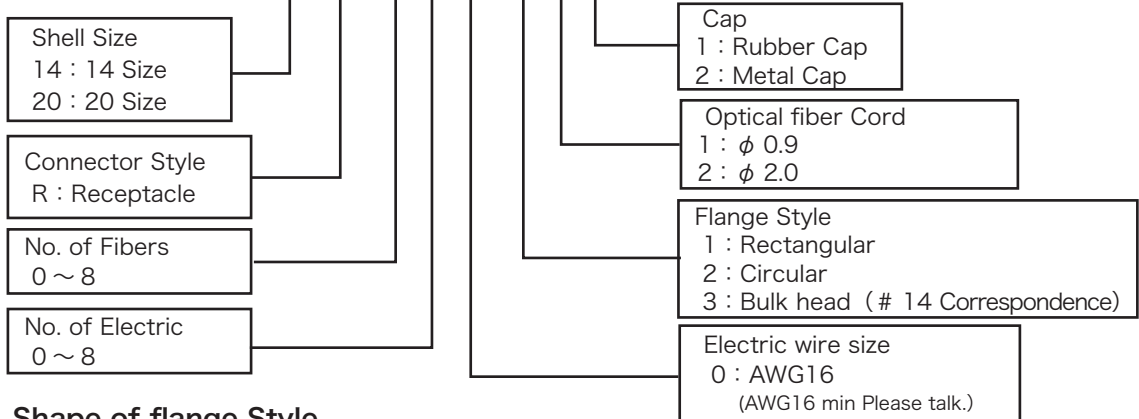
Shell Size
14：14 Size
20：20 Size

Connector Style
R：Receptacle

No. of Fibers
0 ～ 8

No. of Electric
0 ～ 8

Cap
1：Rubber Cap
2：Metal Cap

Optical fiber Cord
1：$\phi$ 0.9
2：$\phi$ 2.0

Flange Style
1：Rectangular
2：Circular
3：Bulk head（# 14 Correspondence)

Electric wire size
0：AWG16
(AWG16 min Please talk.)

Shape of flange Style